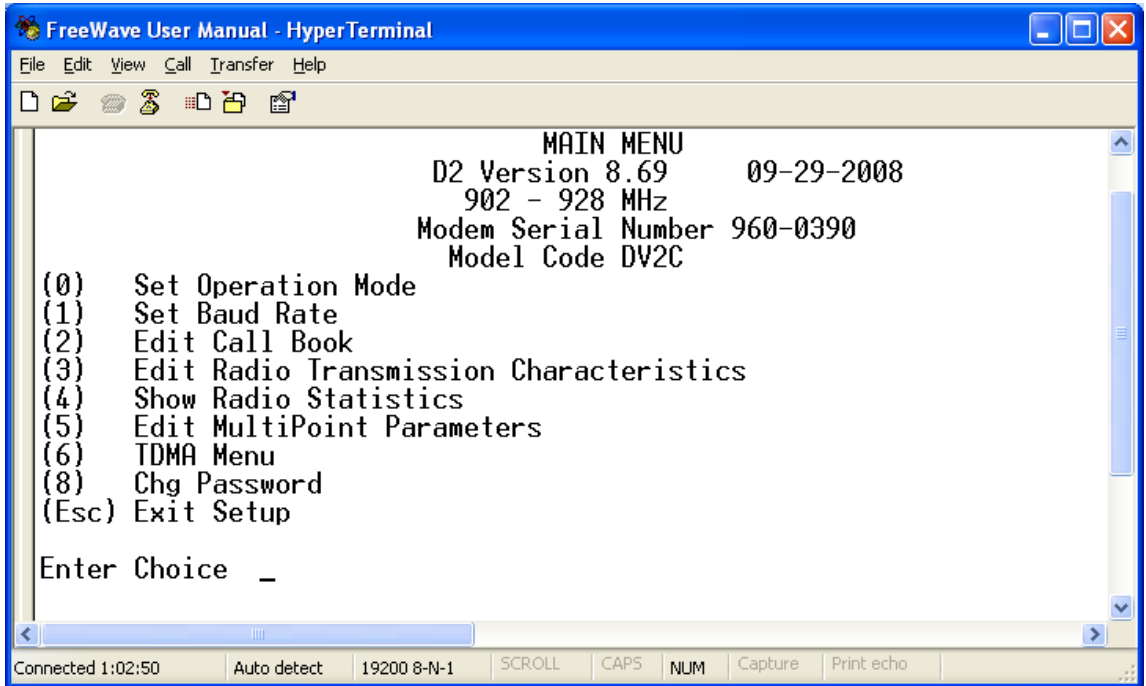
FreeWave User Manual - HyperTerminal

File Edit View Call Transfer Help

MAIN MENU
D2 Version 8.69 09-29-2008
902 - 928 MHz
Modem Serial Number 960-0390
Model Code DV2C

(0) Set Operation Mode
(1) Set Baud Rate
(2) Edit Call Book
(3) Edit Radio Transmission Characteristics
(4) Show Radio Statistics
(5) Edit MultiPoint Parameters
(6) TDMA Menu
(8) Chg Password
(Esc) Exit Setup

Enter Choice _

Connected 1:02:50 | Auto detect | 19200 8-N-1 | SCROLL | CAPS | NUM | Capture | Print echo